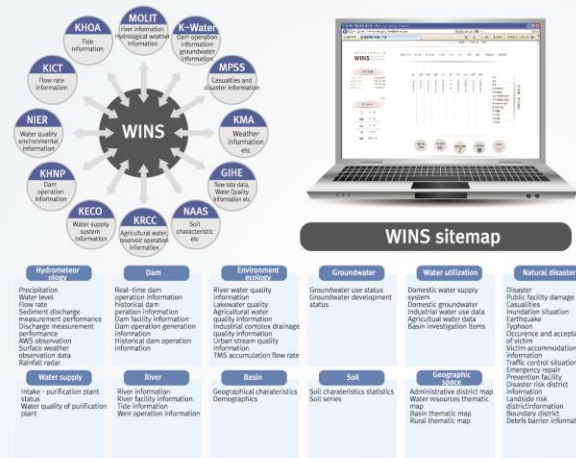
MOLIT
river information
Hydrological weather information

K-Water
Dam operation information
groundwater information

MPSS
Casualties and disaster information

KMA
Weather information etc

GIHE
flow rate data, Water Quality information etc

NAAS
Soil characteristic etc

KRCC
Agricultural water, reservoir operation information

KECO
Water supply system information

KHNP
Dam operation information

NIER
Water quality environmental information

KICT
Flow rate information

KHOA
Tide information

WINS

WINS

WINS sitemap

Hydrometeorology
Precipitation
Water level
Flow rate
Sediment discharge measurement performance
Discharge measurement performance
AWS observation
Surface weather observation data
Rainfall radar

Dam
Real-time dam operation information
Historical dam peration information
Dam facility information
Dam operation generation information
Historical dam operation information

Environment ecology
River water quality information
Lakewater quality information
Agricultural water quality information
Industrial complex drainage quality information
Urban stream quality information
TMS accumulation flow rate

Groundwater
Groundwater use status
Groundwater development status

Water utilization
Domestic water supply system
Domestic groundwater
Industrial water use data
Agricultural water data
Basin investigation items

Natural disaster
Disaster
Public facility damage
Casualities
Inundation situation
Earthquake
Typhoon
Occurence and acceptance of victim
Victim accommodation information
Traffic control situation
Emergency repair
Prevention facility
Disaster risk district information
Landside risk districtinformation
Boundary district
Debris barrier information

Water supply
Intake - purification plant status
Water quality of purification plant

River
River information
River facility information
Tide information
Weir operation information

Basin
Geographical charateristics
Demographics

Soil
Soil charateristics statistics
Soil series

Geographic space
Administrative district map
Water resources thematic map
Basin thematic map
Rural thematic map